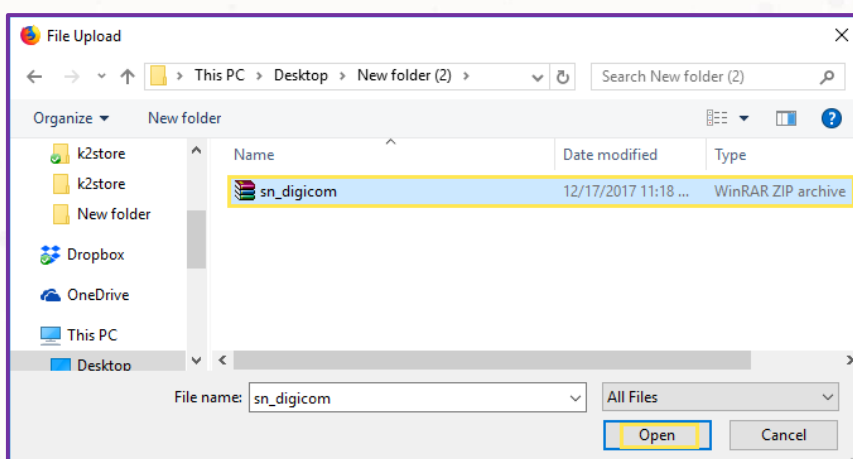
File Upload

This PC > Desktop > New folder (2) >

Search New folder (2)

Organize ▾ New folder

k2store
k2store
New folder
Dropbox
OneDrive
This PC
Desktop

| Name | Date modified | Type |
|---|---|---|
| sn_digicom | 12/17/2017 11:18 ... | WinRAR ZIP archive |

File name: sn_digicom

All Files

Open

Cancel